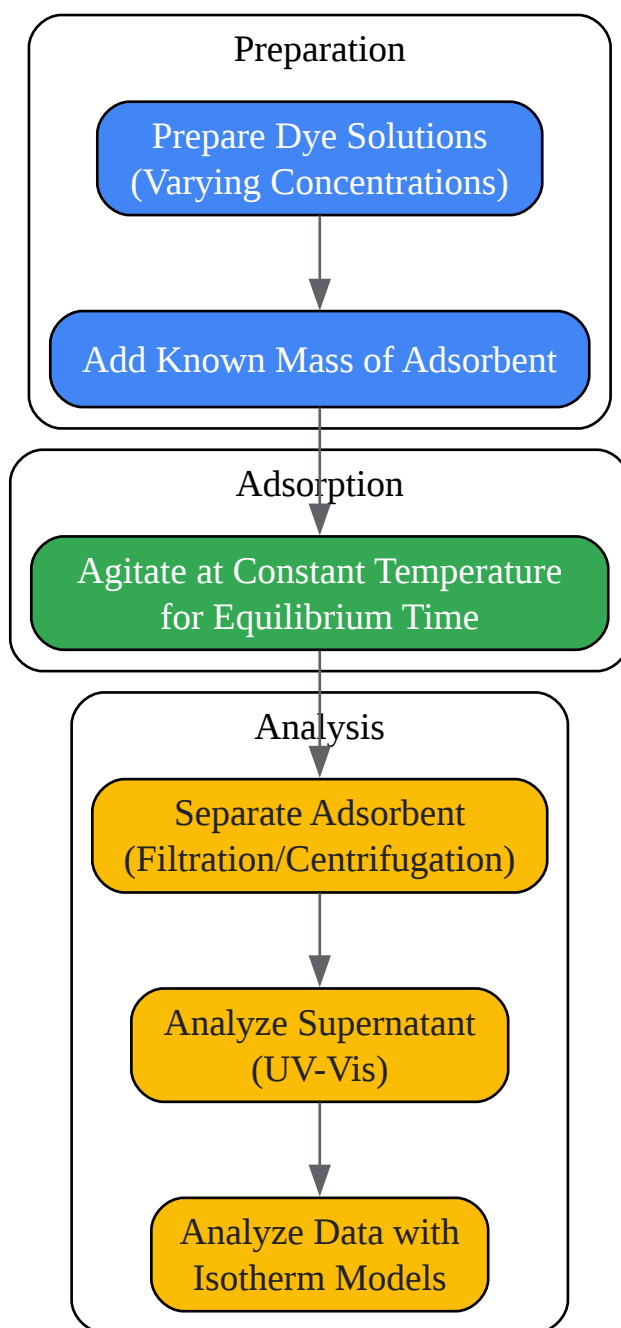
Preparation

Prepare Dye Solutions (Varying Concentrations)

Add Known Mass of Adsorbent

Adsorption

Agitate at Constant Temperature for Equilibrium Time

Analysis

Separate Adsorbent (Filtration/Centrifugation)

Analyze Supernatant (UV-Vis)

Analyze Data with Isotherm Models